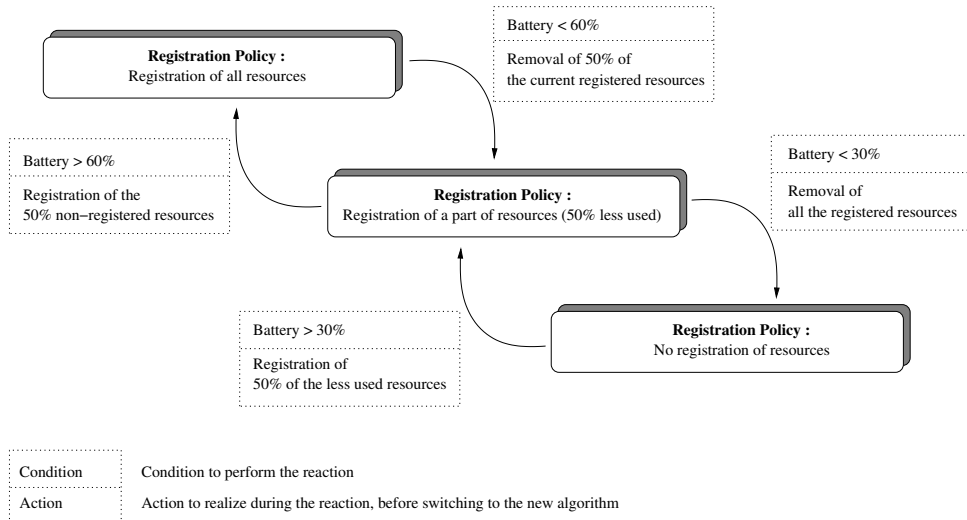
Registration Policy :
Registration of all resources

Battery < 60%

Removal of 50% of the current registered resources

Battery > 60%

Registration of the 50% non−registered resources

Registration Policy :
Registration of a part of resources (50% less used)

Battery < 30%

Removal of all the registered resources

Battery > 30%

Registration of 50% of the less used resources

Registration Policy :
No registration of resources

Condition — Condition to perform the reaction

Action — Action to realize during the reaction, before switching to the new algorithm